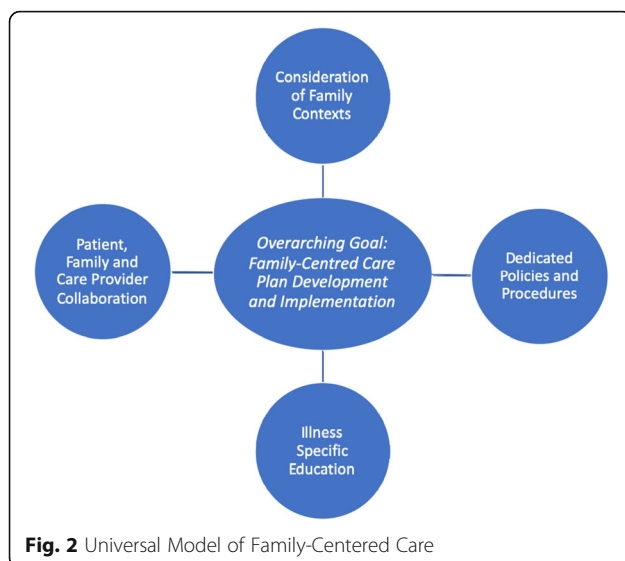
Consideration of Family Contexts

Patient, Family and Care Provider Collaboration

Overarching Goal: Family-Centred Care Plan Development and Implementation

Dedicated Policies and Procedures

Illness Specific Education

**Fig. 2** Universal Model of Family-Centered Care